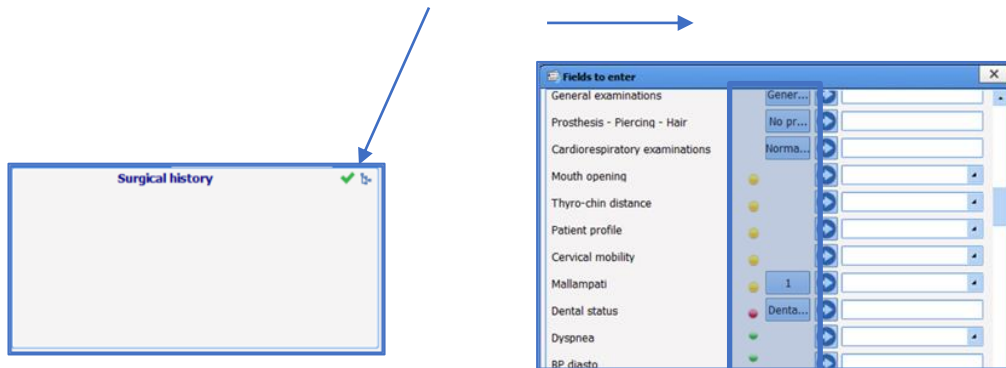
Surgical history

Fields to enter

General examinations | Gener...
Prosthesis - Piercing - Hair | No pr...
Cardiorespiratory examinations | Norma...
Mouth opening
Thyro-chin distance
Patient profile
Cervical mobility
Mallampati | 1
Dental status | Denta...
Dyspnea
BP diasto